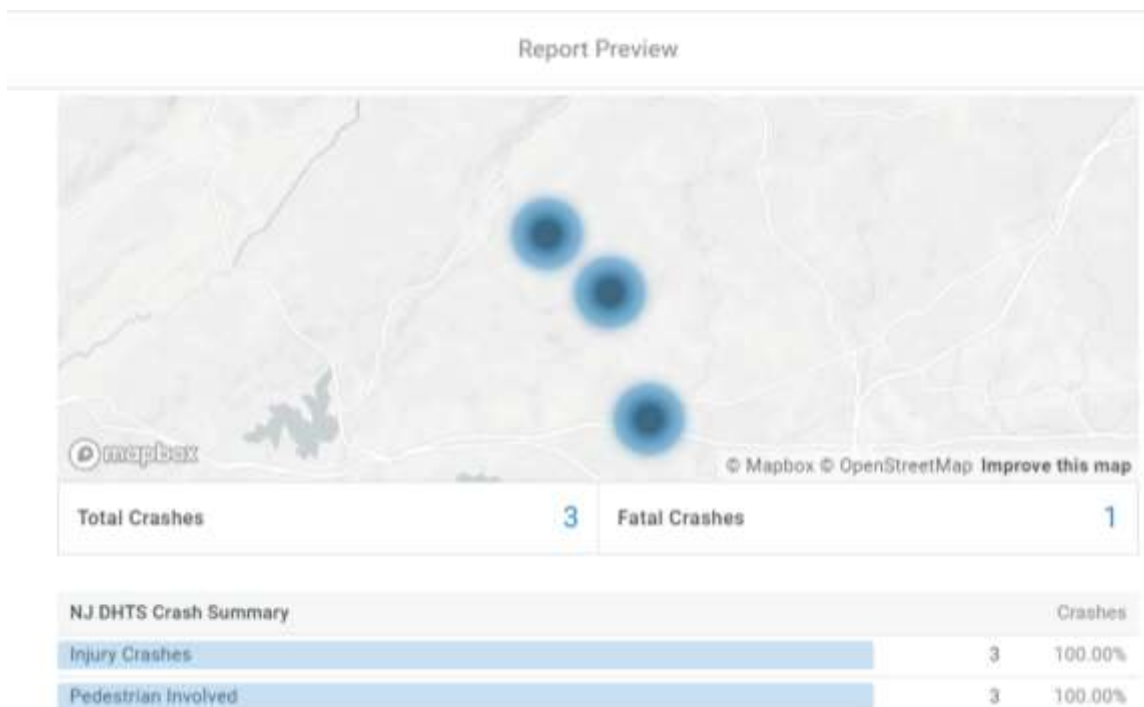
Report Preview

mapbox

© Mapbox © OpenStreetMap Improve this map

Total Crashes 3

Fatal Crashes 1

| NJ DHTS Crash Summary | | Crashes |
|---|---|---|
| Injury Crashes | 3 | 100.00% |
| Pedestrian Involved | 3 | 100.00% |